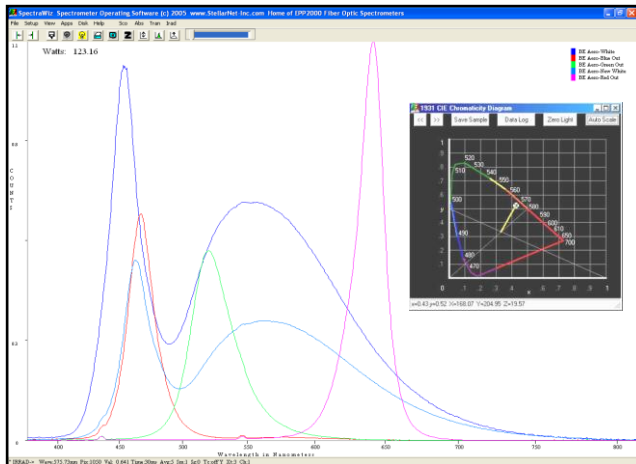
SpectraWiz Spectrometer Operating Software (c) 2005 www.StellarNet-Inc.com Home of EPP2000 Fiber Optic Spectrometers

File Setup View Apps Disk Help Scp Abs Tran Irad

Watts: 123.16

BE Aero-White
BE Aero-Blue Out
BE Aero-Green Out
BE Aero-New White
BE Aero-Red Out

1931 CIE Chromaticity Diagram

Save Sample Data Log Zero Light Auto Scale

520
530
510
540
550
560
570
500
580
590
600
610
650
700
490
480
470

x=0.43 y=0.52 X=168.07 Y=204.95 Z=19.57

C O U N T S

Wavelength in Nanometers

400 450 500 550 600 650 700 750 800

IRRAD-> Wave:375.73nm Pix:1020 Val: 0.041 Time:20ms Avg:5 Sm:1 Sz:0 Tc:off Y Xt:3 Ch:1